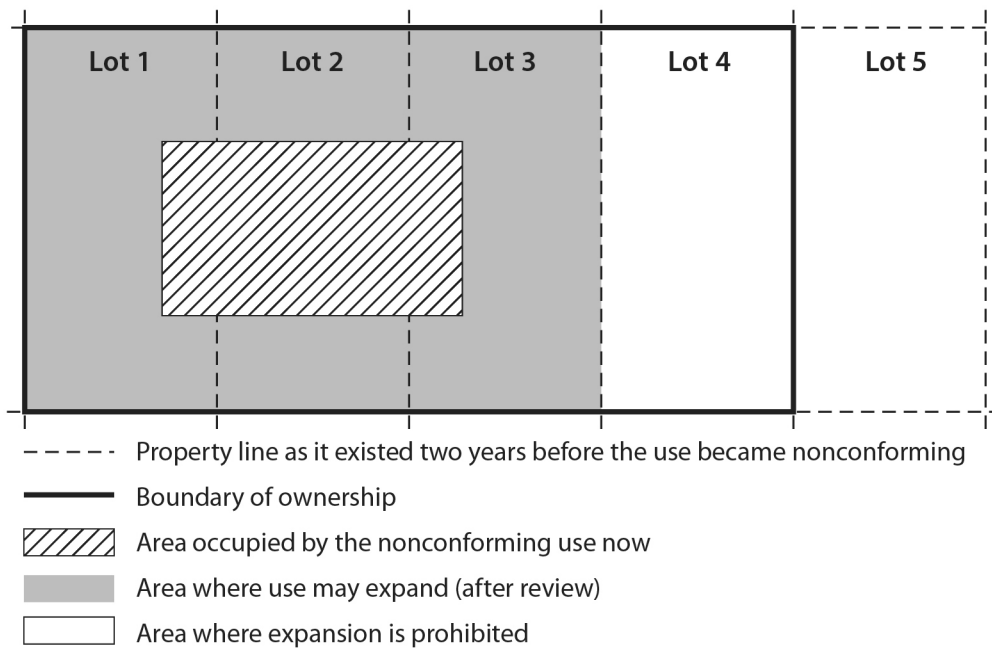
Lot 1
Lot 2
Lot 3
Lot 4
Lot 5

Property line as it existed two years before the use became nonconforming

Boundary of ownership

Area occupied by the nonconforming use now

Area where use may expand (after review)

Area where expansion is prohibited